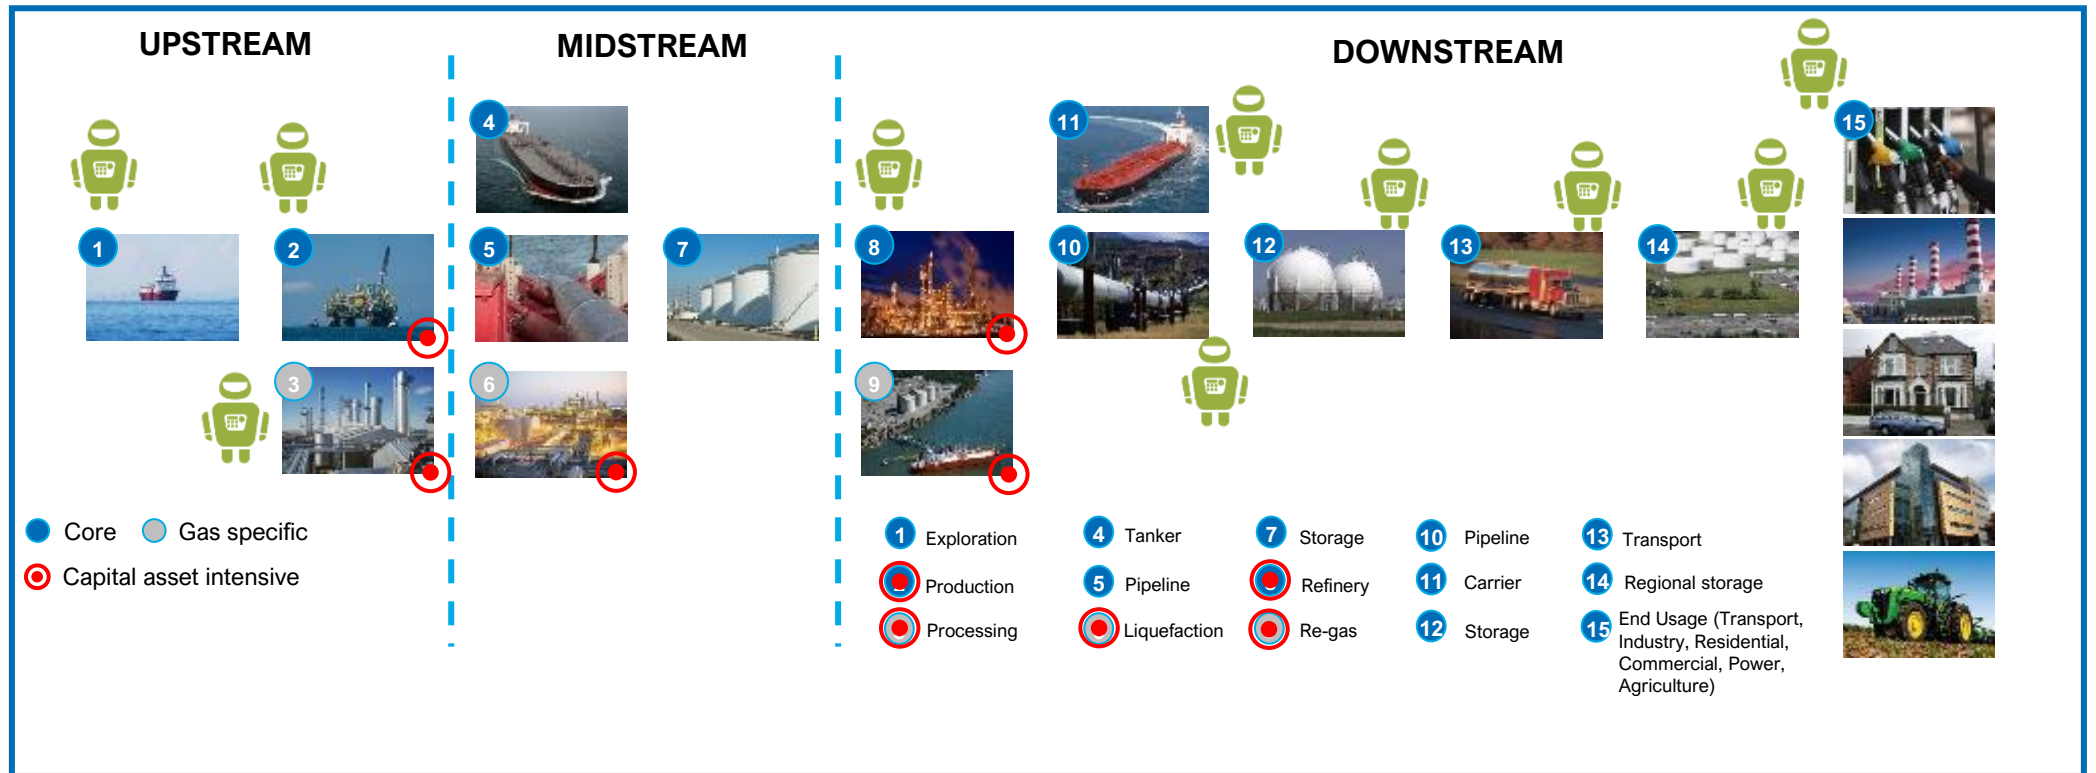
UPSTREAM

MIDSTREAM

DOWNSTREAM

1

2

3

4

5

6

7

8

9

10

11

12

13

14

15

Core Gas specific

Capital asset intensive

| | | | | |
|---|---|---|---|---|
| 1 Exploration | 4 Tanker | 7 Storage | 10 Pipeline | 13 Transport |
| 2 Production | 5 Pipeline | 8 Refinery | 11 Carrier | 14 Regional storage |
| 3 Processing | 6 Liquefaction | 9 Re-gas | 12 Storage | 15 End Usage (Transport, Industry, Residential, Commercial, Power, Agriculture) |